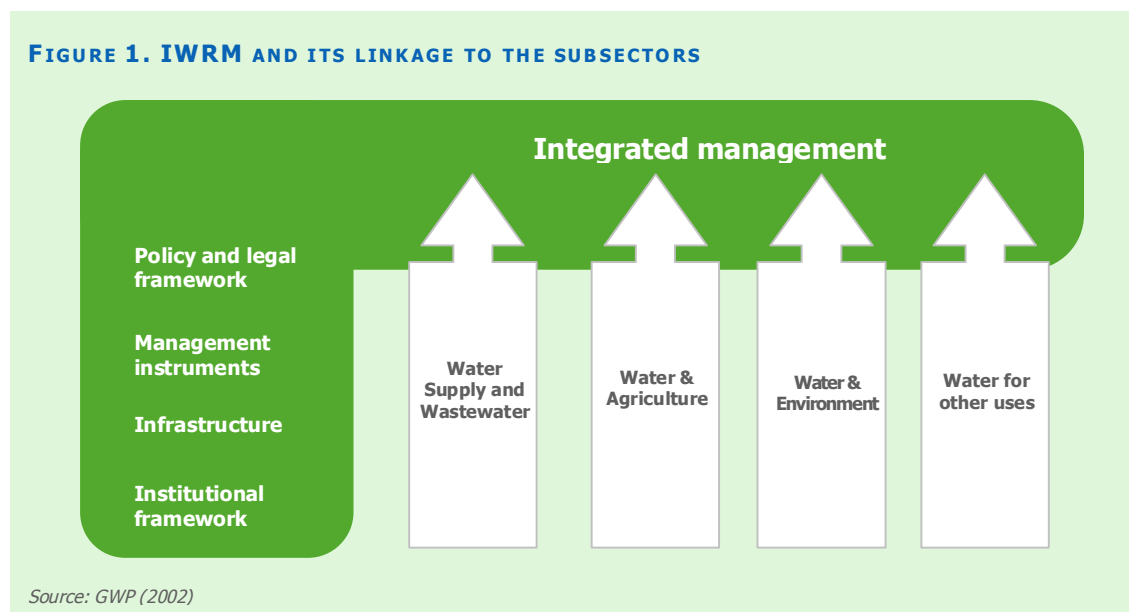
FIGURE 1. IWRM AND ITS LINKAGE TO THE SUBSECTORS

Integrated management

Policy and legal framework

Management instruments

Infrastructure

Institutional framework

Water Supply and Wastewater

Water & Agriculture

Water & Environment

Water for other uses

Source: GWP (2002)